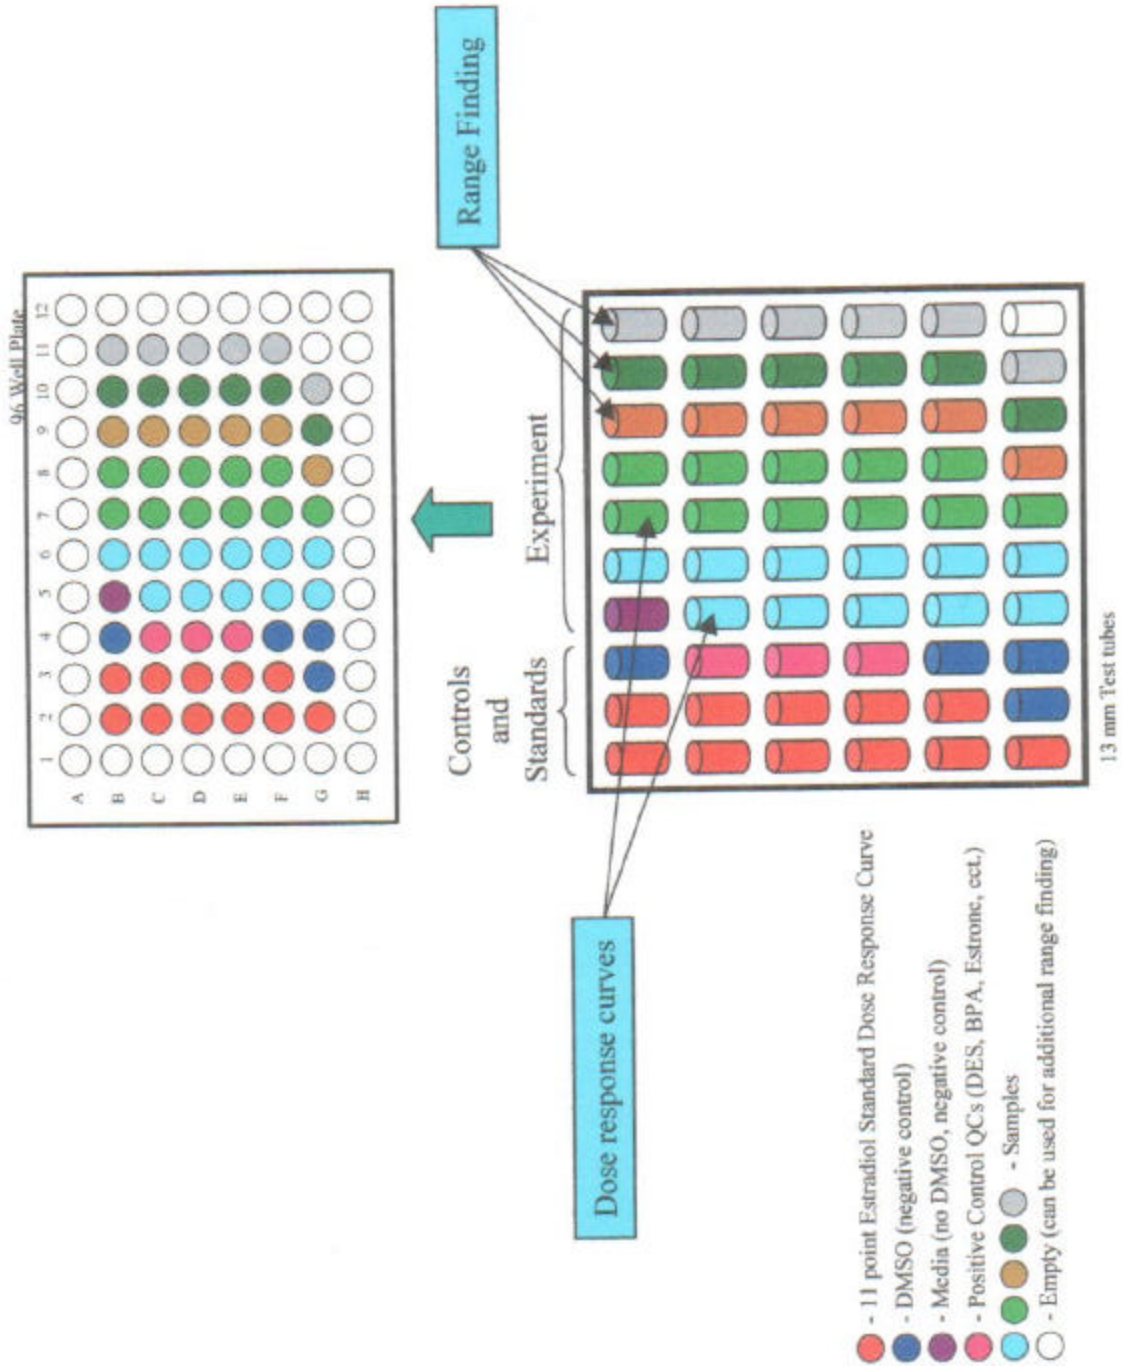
96 Well Plate

1 2 3 4 5 6 7 8 9 10 11 12

A B C D E F G H

Range Finding

Experiment

Controls and Standards

13 mm Test tubes

Dose response curves

- 11 point Estradiol Standard Dose Response Curve
- DMSO (negative control)
- Media (no DMSO, negative control)
- Positive Control QCs (DES, BPA, Estrone, ect.)
- Samples
- Empty (can be used for additional range finding)